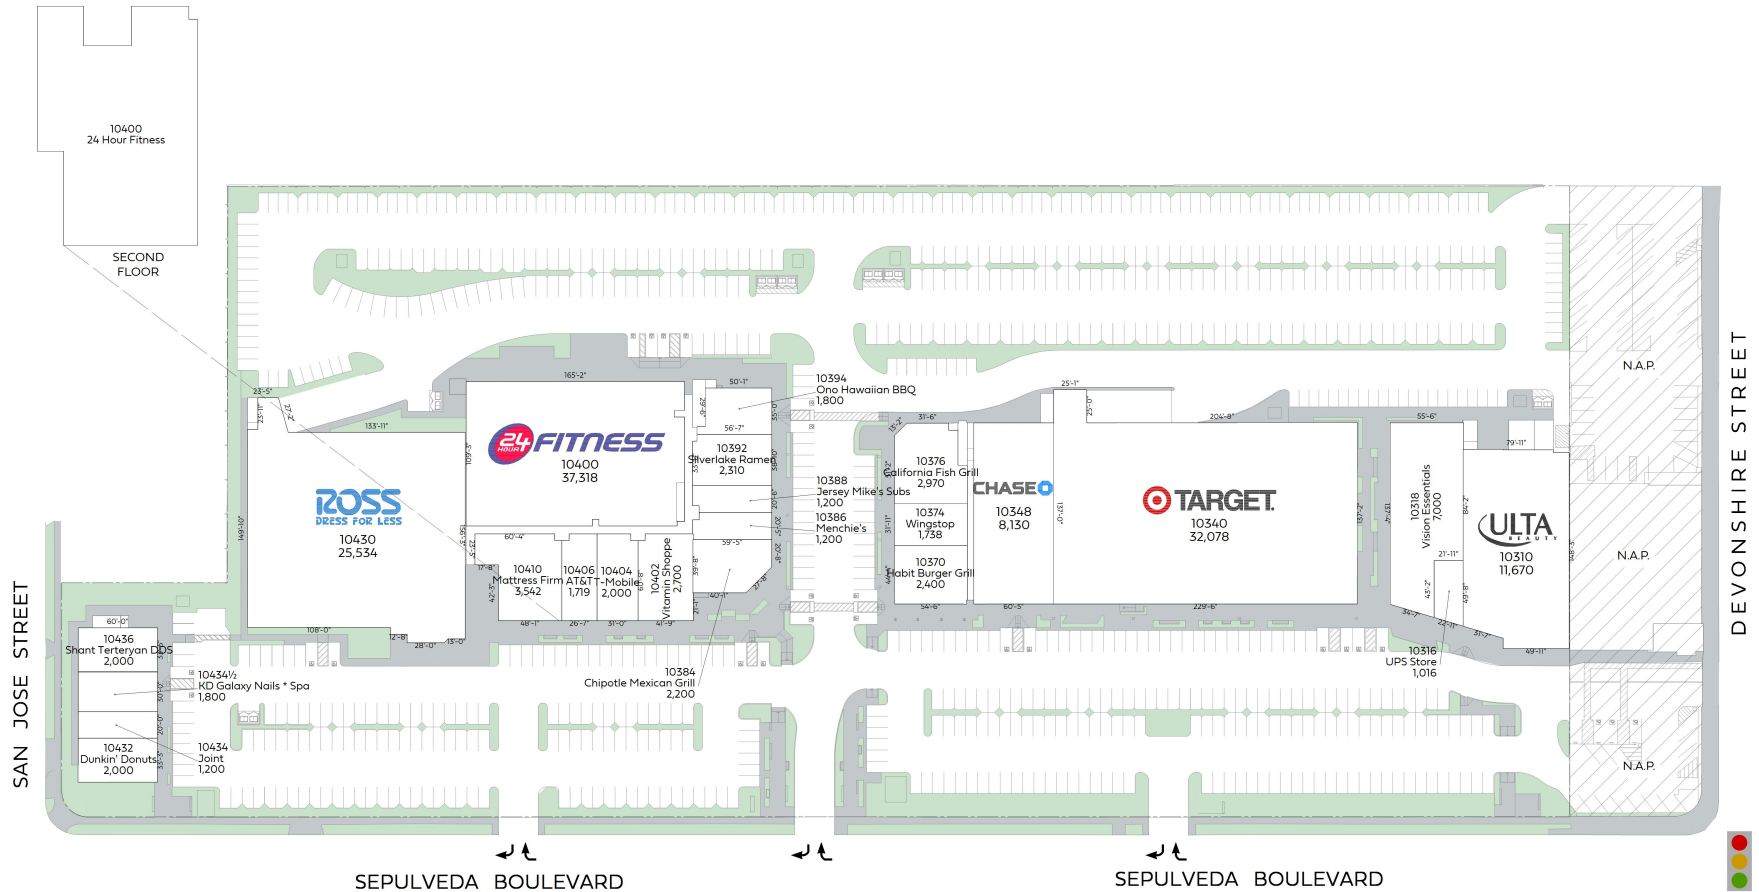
10400
24 Hour Fitness

SECOND FLOOR

23'-5"
133'-11"
ROSS DRESS FOR LESS
10430
25,534
149'-10"
108'-0"
12'-8"
28'-0"
13'-0"

165'-2"
24 HOUR FITNESS
10400
37,318
109'-3"

50'-1"
56'-7"
10394
Ono Hawaiian BBQ
1,800

10392
Silverlake Ramen
2,310

10388
Jersey Mike's Subs
1,200

10386
Menchie's
1,200

59'-5"
60'-4"
17'-8"
10410
Mattress Firm
3,542
10406
AT&T
1,719
10404
T-Mobile
2,000
10402
Vitamin Shoppe
2,700
48'-1"
26'-7"
31'-0"
41'-9"
40'-1"

10384
Chipotle Mexican Grill
2,200

60'-0"
10436
Shant Terteryan DDS
2,000

10434½
KD Galaxy Nails * Spa
1,800

10432
Dunkin' Donuts
2,000

10434
Joint
1,200

25'-1"
31'-6"
204'-8"
55'-6"
79'-11"

10376
California Fish Grill
2,970

10374
Wingstop
1,738

10370
Habit Burger Grill
2,400

54'-6"
60'-5"

CHASE
10348
8,130

TARGET
10340
32,078
229'-6"

10318
Vision Essentials
7,000

ULTA BEAUTY
10310
11,670

10316
UPS Store
1,016

N.A.P.
N.A.P.
N.A.P.

SAN JOSE STREET
DEVONSHIRE STREET
SEPULVEDA BOULEVARD
SEPULVEDA BOULEVARD